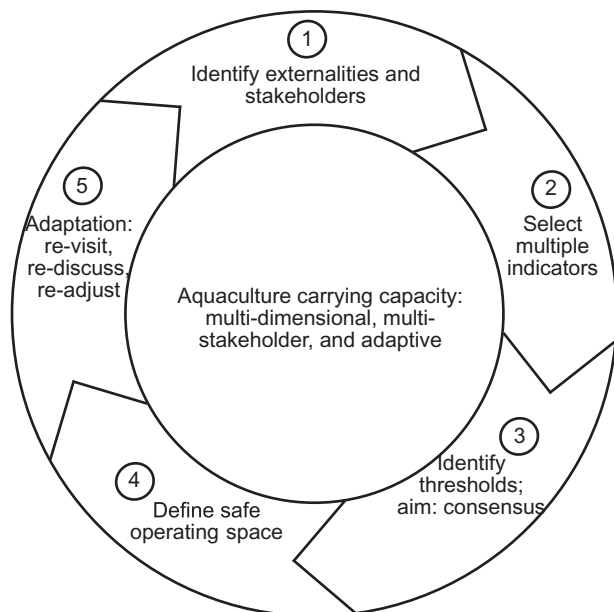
1
Identify externalities and stakeholders

2
Select multiple indicators

3
Identify thresholds; aim: consensus

4
Define safe operating space

5
Adaptation: re-visit, re-discuss, re-adjust

Aquaculture carrying capacity: multi-dimensional, multi-stakeholder, and adaptive